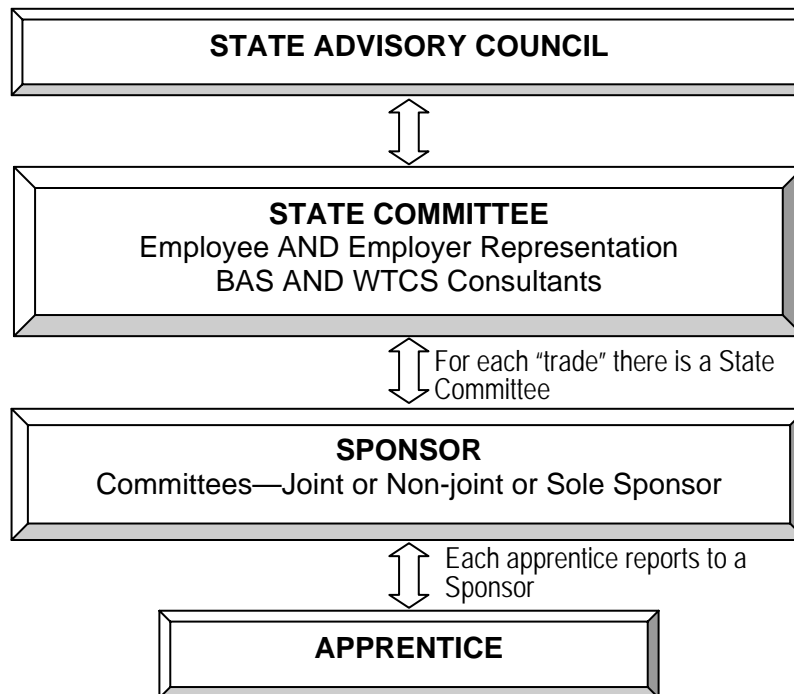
STATE ADVISORY COUNCIL

STATE COMMITTEE
Employee AND Employer Representation
BAS AND WTCS Consultants

For each "trade" there is a State Committee

SPONSOR
Committees—Joint or Non-joint or Sole Sponsor

Each apprentice reports to a Sponsor

APPRENTICE